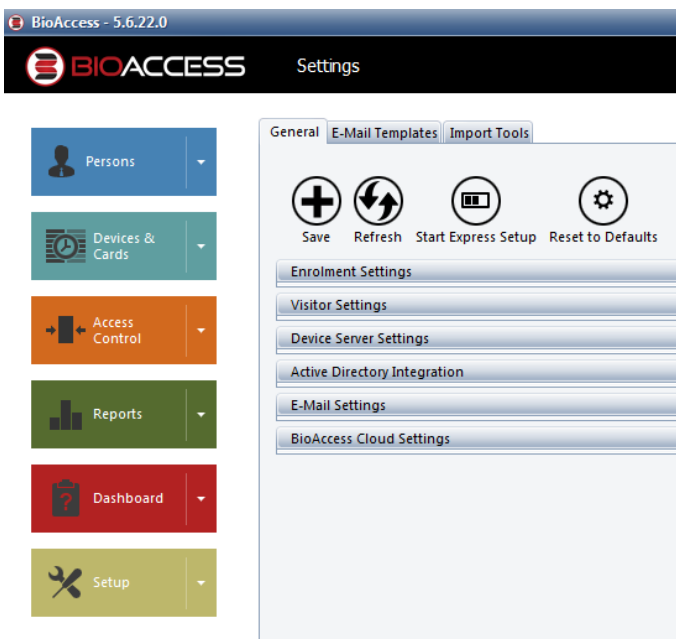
BioAccess - 5.6.22.0

BIOACCESS Settings

Persons

Devices & Cards

Access Control

Reports

Dashboard

Setup

General | E-Mail Templates | Import Tools

Save Refresh Start Express Setup Reset to Defaults

Enrolment Settings

Visitor Settings

Device Server Settings

Active Directory Integration

E-Mail Settings

BioAccess Cloud Settings